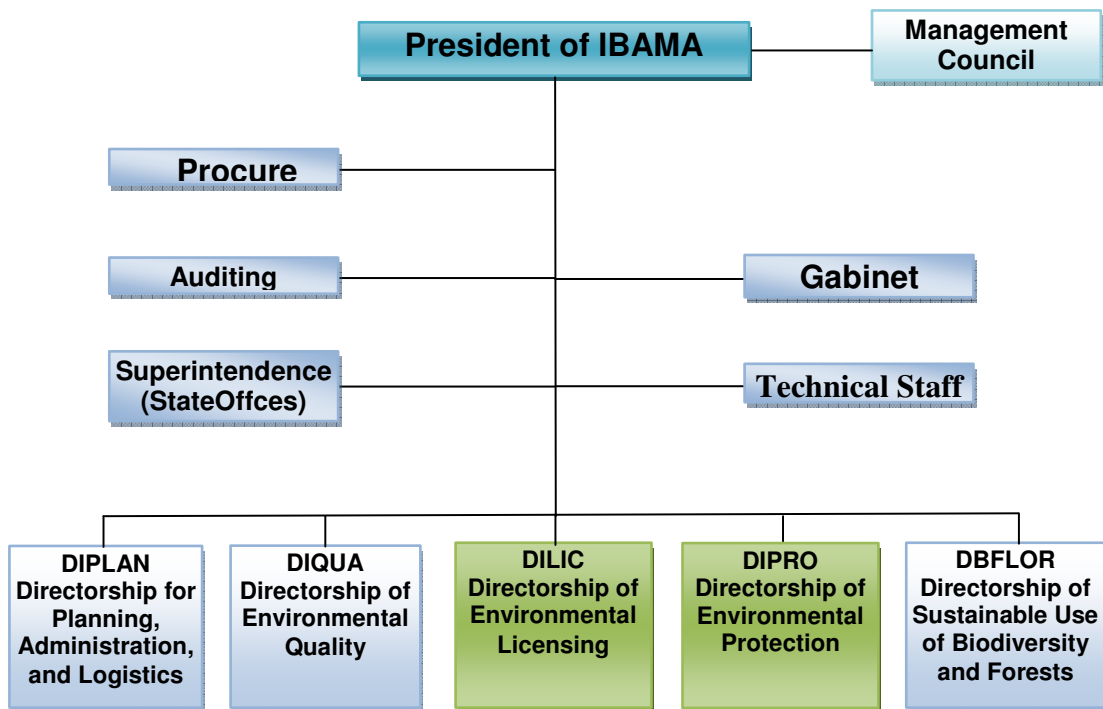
President of IBAMA

Management Council

Procure

Auditing

Gabinet

Superintendence (StateOffces)

Technical Staff

DIPLAN Directorship for Planning, Administration, and Logistics

DIQUA Directorship of Environmental Quality

DILIC Directorship of Environmental Licensing

DIPRO Directorship of Environmental Protection

DBFLOR Directorship of Sustainable Use of Biodiversity and Forests